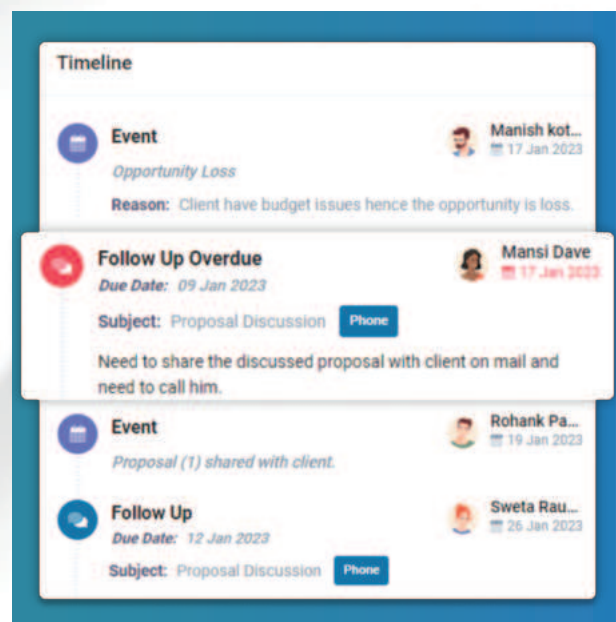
Timeline

Event
Opportunity Loss
Reason: Client have budget issues hence the opportunity is loss.
Manish kot...
17 Jan 2023

Follow Up Overdue
Due Date: 09 Jan 2023
Subject: Proposal Discussion Phone
Need to share the discussed proposal with client on mail and need to call him.
Mansi Dave
17 Jan 2023

Event
Proposal (1) shared with client.
Rohank Pa...
19 Jan 2023

Follow Up
Due Date: 12 Jan 2023
Subject: Proposal Discussion Phone
Sweta Rau...
26 Jan 2023